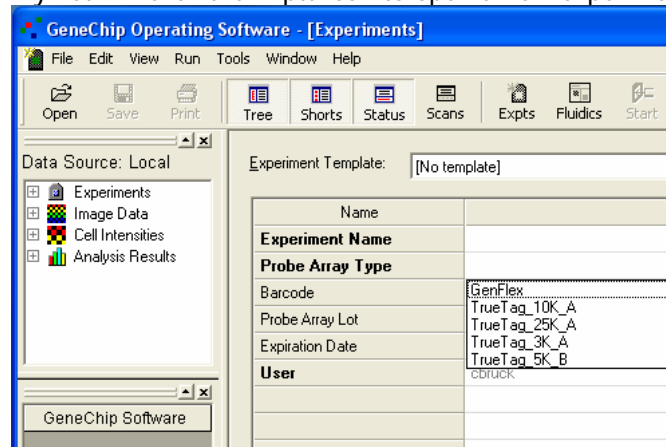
GeneChip Operating Software - [Experiments]

File Edit View Run Tools Window Help

Open Save Print Tree Shorts Status Scans Expts Fluidics Start

Data Source: Local

Experiments
Image Data
Cell Intensities
Analysis Results

GeneChip Software

Experiment Template: [No template]

| Name | |
|---|---|
| Experiment Name | |
| Probe Array Type | |
| Barcode | GenFlex |
| Probe Array Lot | TrueTag_10K_A |
| Expiration Date | TrueTag_25K_A |
| User | TrueTag_3K_A |
| | TrueTag_5K_B |
| | cbruck |